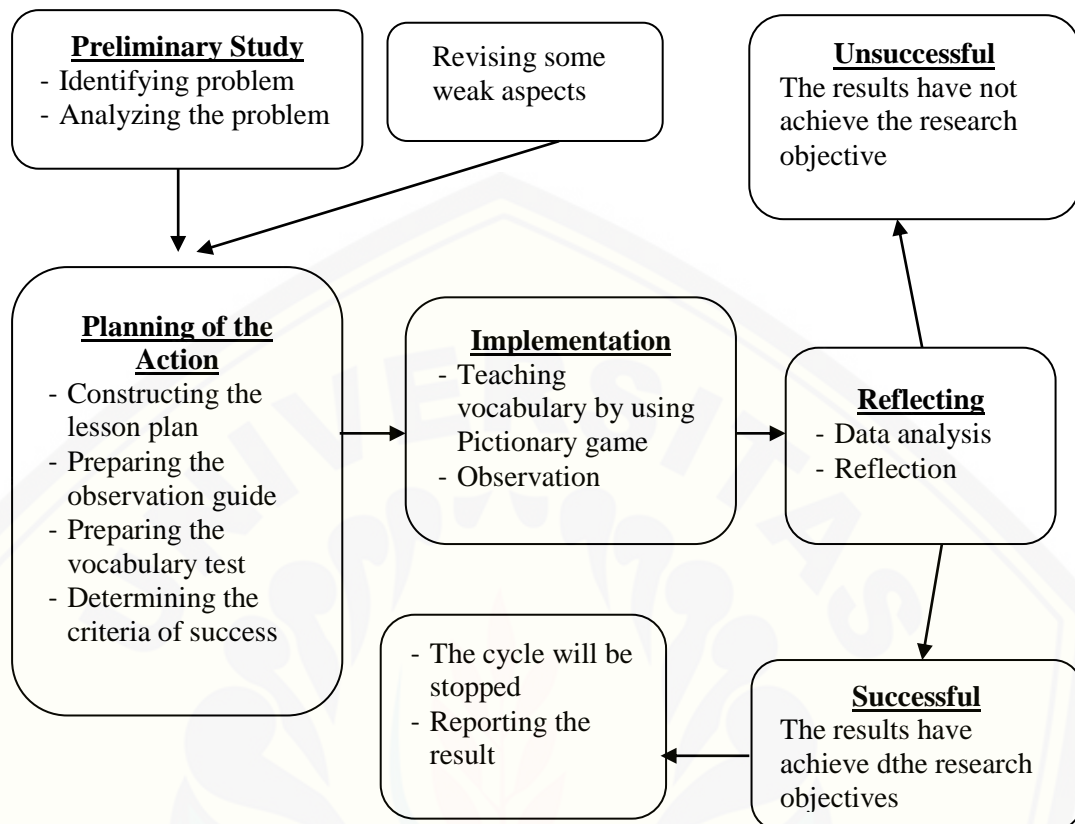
**Preliminary Study**
- Identifying problem
- Analyzing the problem

Revising some weak aspects

**Unsuccessful**
The results have not achieve the research objective

**Planning of the Action**
- Constructing the lesson plan
- Preparing the observation guide
- Preparing the vocabulary test
- Determining the criteria of success

**Implementation**
- Teaching vocabulary by using Pictionary game
- Observation

**Reflecting**
- Data analysis
- Reflection

- The cycle will be stopped
- Reporting the result

**Successful**
The results have achieve dthe research objectives